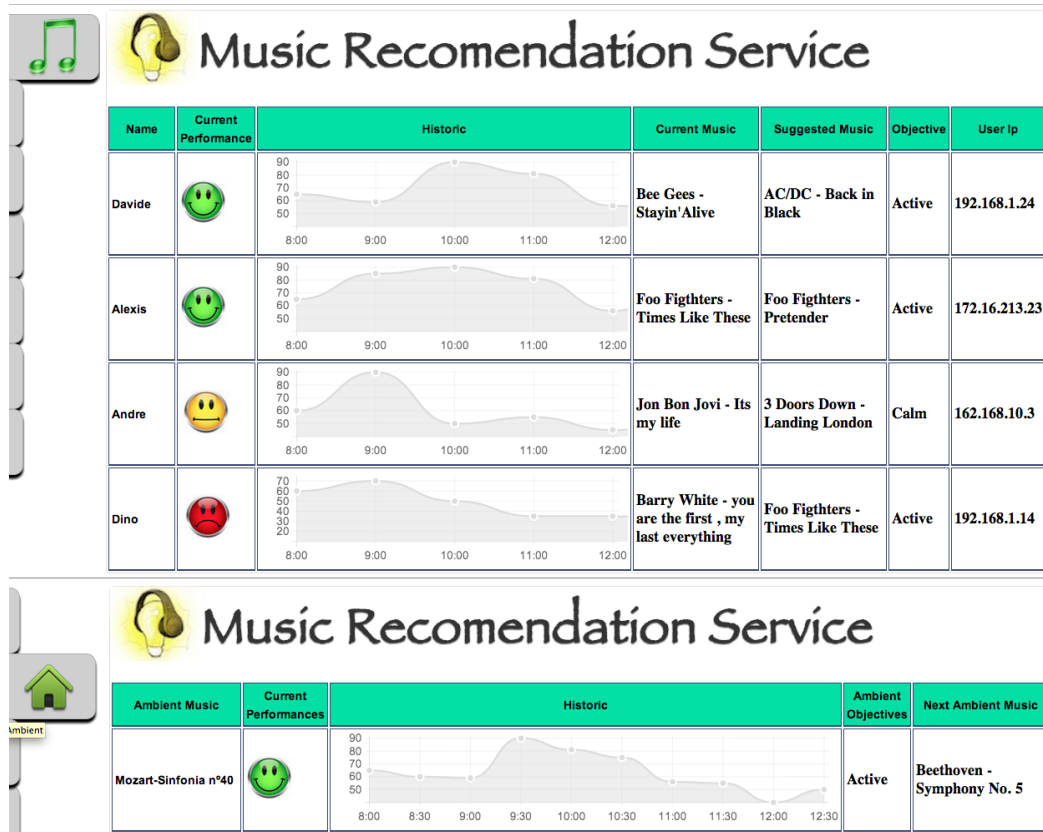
Music Recomendation Service

| Name | Current Performance | Historic | Current Music | Suggested Music | Objective | User Ip |
|---|---|---|---|---|---|---|
| Davide | | 90 80 70 60 50 8:00 9:00 10:00 11:00 12:00 | Bee Gees - Stayin'Alive | AC/DC - Back in Black | Active | 192.168.1.24 |
| Alexis | | 90 80 70 60 50 8:00 9:00 10:00 11:00 12:00 | Foo Figthters - Times Like These | Foo Figthters - Pretender | Active | 172.16.213.23 |
| Andre | | 90 80 70 60 50 8:00 9:00 10:00 11:00 12:00 | Jon Bon Jovi - Its my life | 3 Doors Down - Landing London | Calm | 162.168.10.3 |
| Dino | | 70 60 50 40 30 20 8:00 9:00 10:00 11:00 12:00 | Barry White - you are the first , my last everything | Foo Figthters - Times Like These | Active | 192.168.1.14 |

Music Recomendation Service

Ambient

| Ambient Music | Current Performances | Historic | Ambient Objectives | Next Ambient Music |
|---|---|---|---|---|
| Mozart-Sinfonia nº40 | | 90 80 70 60 50 8:00 8:30 9:00 9:30 10:00 10:30 11:00 11:30 12:00 12:30 | Active | Beethoven - Symphony No. 5 |